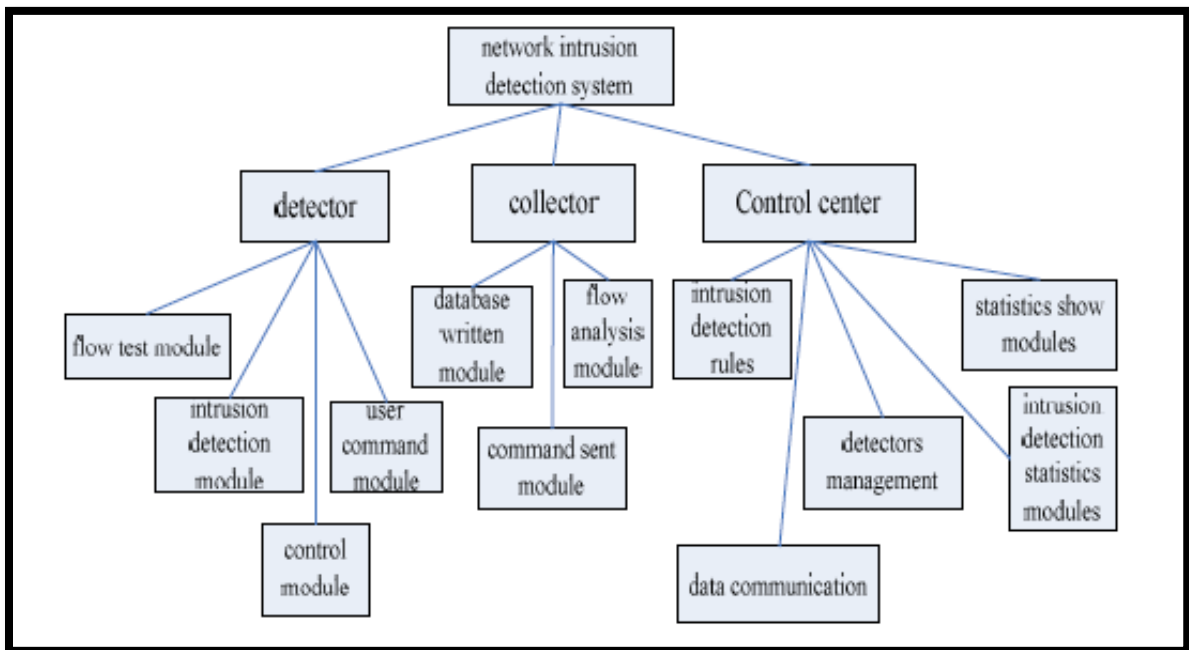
network intrusion detection system

detector

collector

Control center

flow test module

intrusion detection module

user command module

control module

database written module

flow analysis module

command sent module

intrusion detection rules

statistics show modules

detectors management

intrusion detection statistics modules

data communication